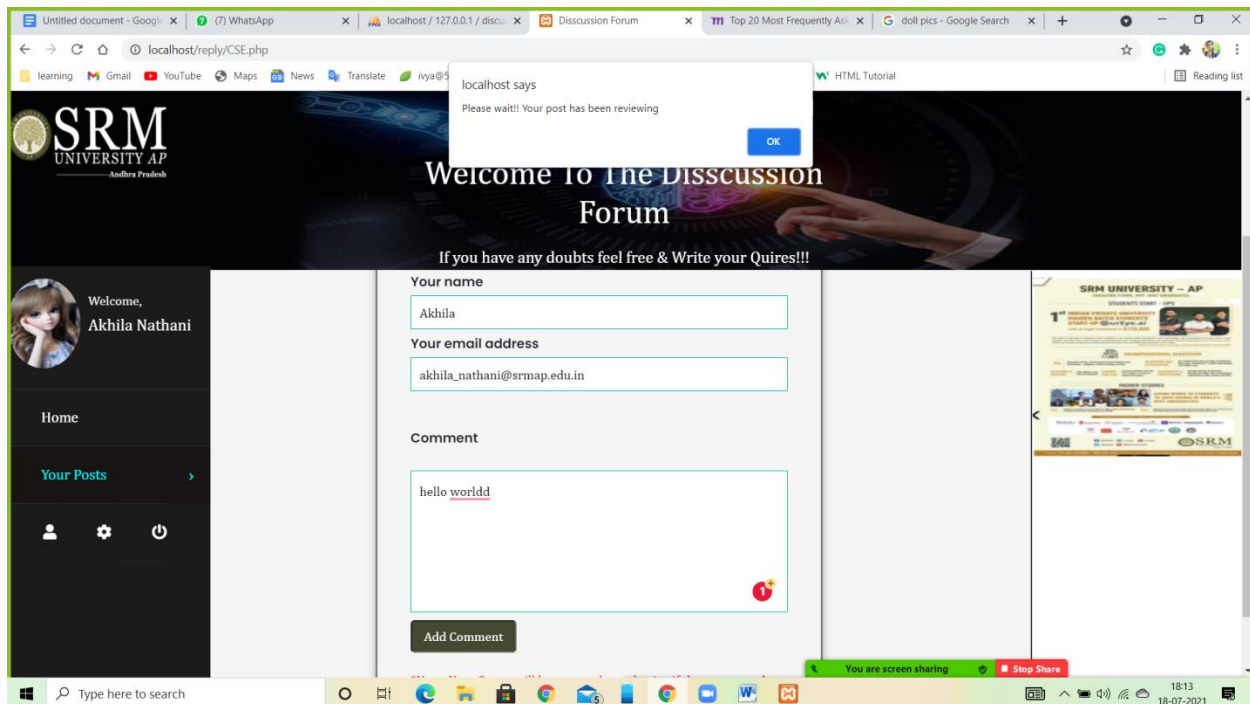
Untitled document - Googl × (7) WhatsApp × localhost / 127.0.0.1 / discu × Disscussion Forum × Top 20 Most Frequently Ask × doll pics - Google Search × +

localhost/reply/CSE.php

learning Gmail YouTube Maps News Translate ivya@5 HTML Tutorial Reading list

localhost says

Please wait!! Your post has been reviewing

OK

SRM UNIVERSITY AP Andhra Pradesh

Welcome To The Disscussion Forum

If you have any doubts feel free & Write your Quires!!!

Welcome,
Akhila Nathani

Home

Your Posts

Your name

Akhila

Your email address

akhila_nathani@srmap.edu.in

Comment

hello worldd

Add Comment

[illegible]

SRM UNIVERSITY – AP

You are screen sharing Stop Share

Type here to search

18:13
18-07-2021